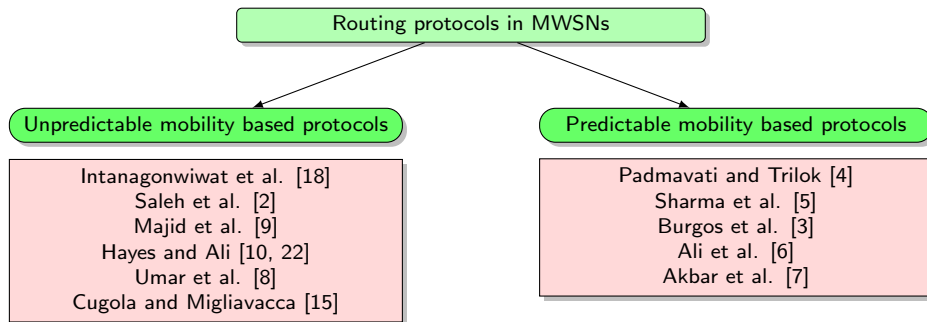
Routing protocols in MWSNs

Unpredictable mobility based protocols

Intanagonwiwat et al. [18]
Saleh et al. [2]
Majid et al. [9]
Hayes and Ali [10, 22]
Umar et al. [8]
Cugola and Migliavacca [15]

Predictable mobility based protocols

Padmavati and Trilok [4]
Sharma et al. [5]
Burgos et al. [3]
Ali et al. [6]
Akbar et al. [7]